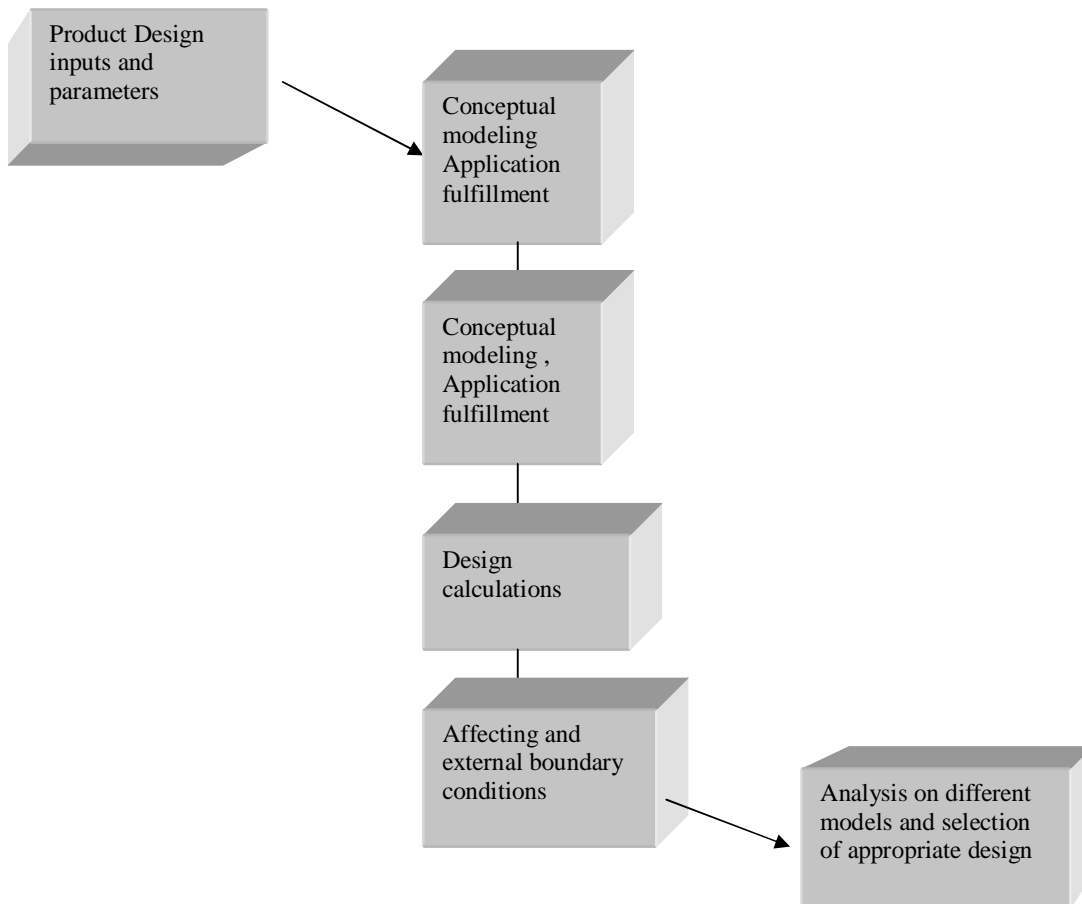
Product Design inputs and parameters

Conceptual modeling Application fulfillment

Conceptual modeling , Application fulfillment

Design calculations

Affecting and external boundary conditions

Analysis on different models and selection of appropriate design